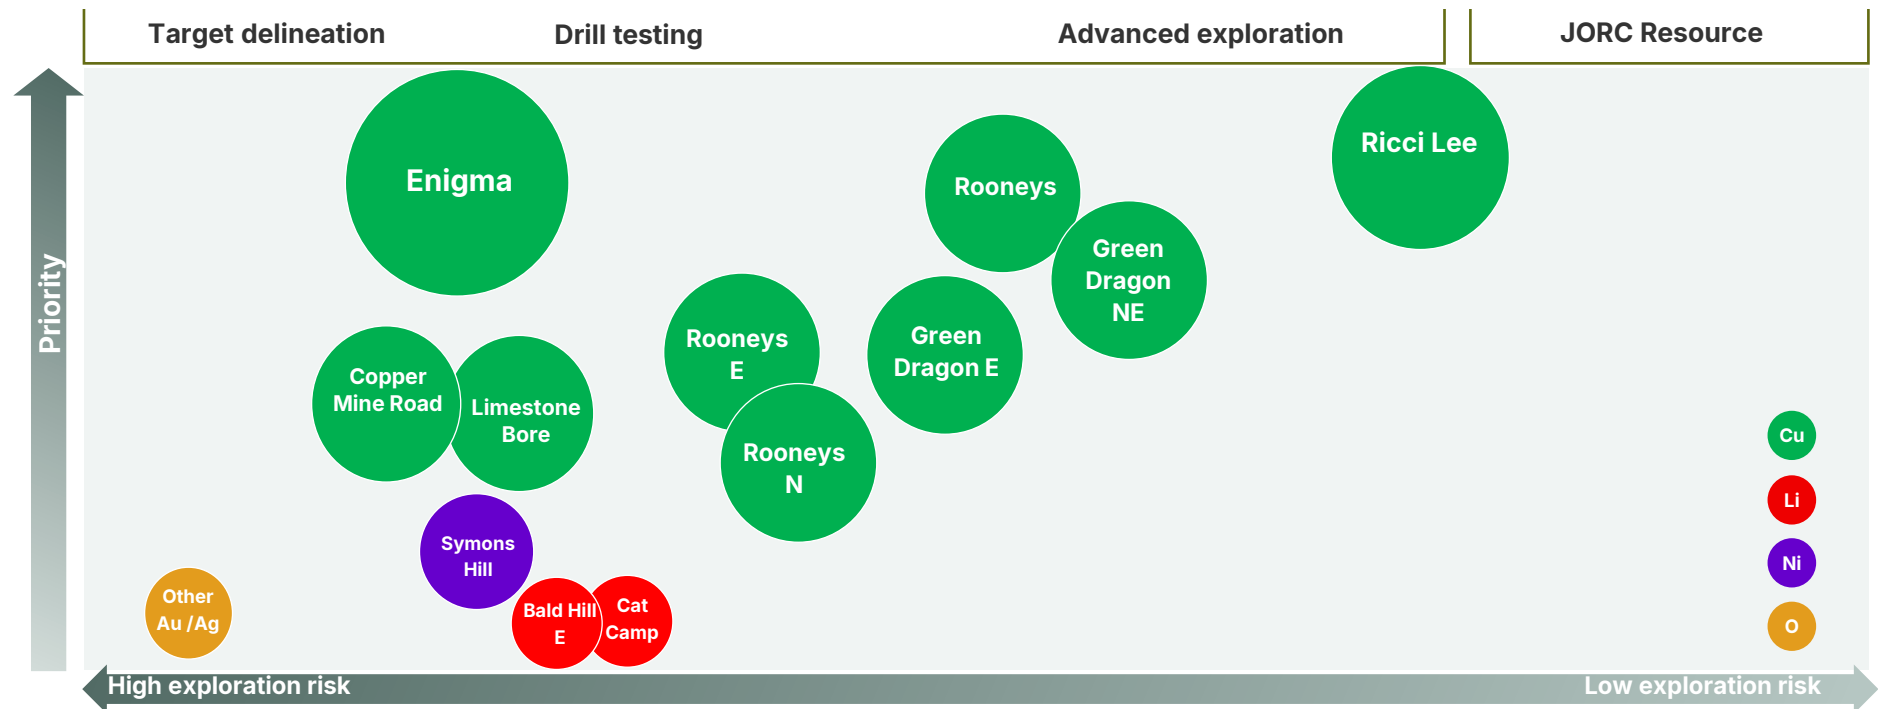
Target delineation
Drill testing
Advanced exploration
JORC Resource

Priority

Enigma

Rooneys

Ricci Lee

Green Dragon NE

Rooneys E

Green Dragon E

Copper Mine Road

Limestone Bore

Rooneys N

Symons Hill

Other Au /Ag

Bald Hill E

Cat Camp

Cu
Li
Ni
O

High exploration risk
Low exploration risk